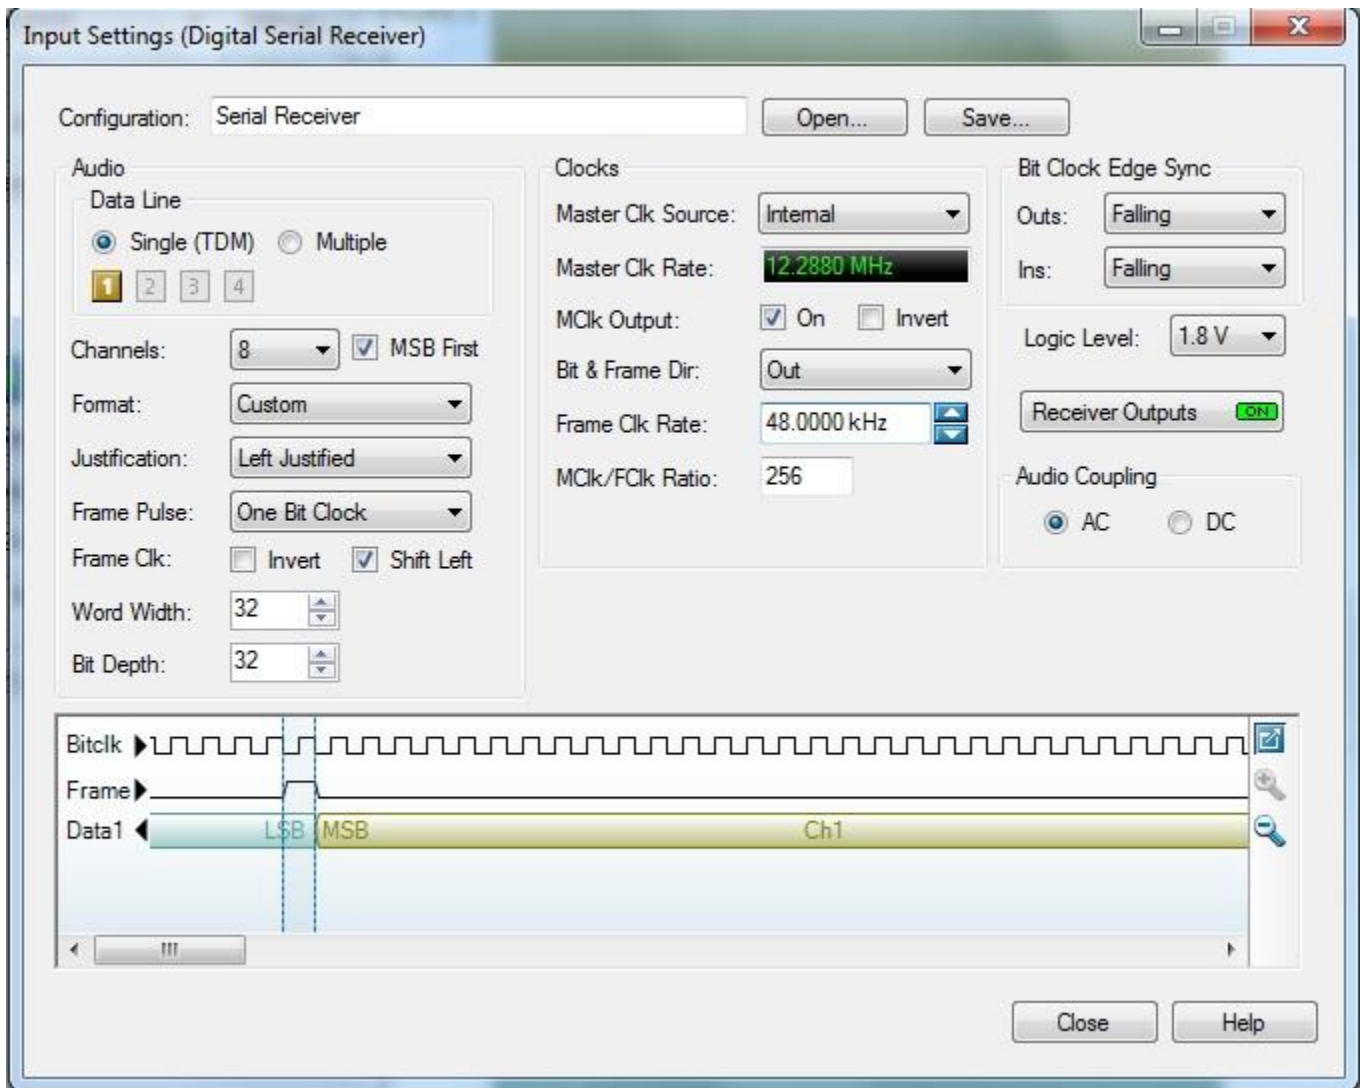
Input Settings (Digital Serial Receiver)

Configuration: Serial Receiver
Open...
Save...

Audio
Data Line
Single (TDM)
Multiple
1 2 3 4

Channels: 8
MSB First
Format: Custom
Justification: Left Justified
Frame Pulse: One Bit Clock
Frame Clk: Invert Shift Left
Word Width: 32
Bit Depth: 32

Clocks
Master Clk Source: Internal
Master Clk Rate: 12.2880 MHz
MClk Output: On Invert
Bit & Frame Dir: Out
Frame Clk Rate: 48.0000 kHz
MClk/FClk Ratio: 256

Bit Clock Edge Sync
Outs: Falling
Ins: Falling
Logic Level: 1.8 V
Receiver Outputs ON
Audio Coupling
AC
DC

Bitclk
Frame
Data1
LSB
MSB
Ch1

Close
Help